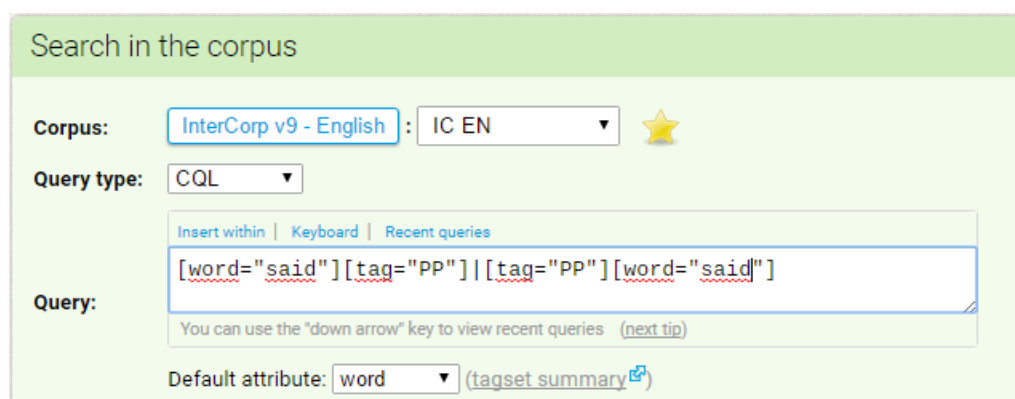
Search in the corpus

Corpus: InterCorp v9 - English : IC EN

Query type: CQL

Insert within | Keyboard | Recent queries

Query: [word="said"][tag="PP"]|[tag="PP"][word="said"]

You can use the "down arrow" key to view recent queries (next tip)

Default attribute: word (tagset summary)